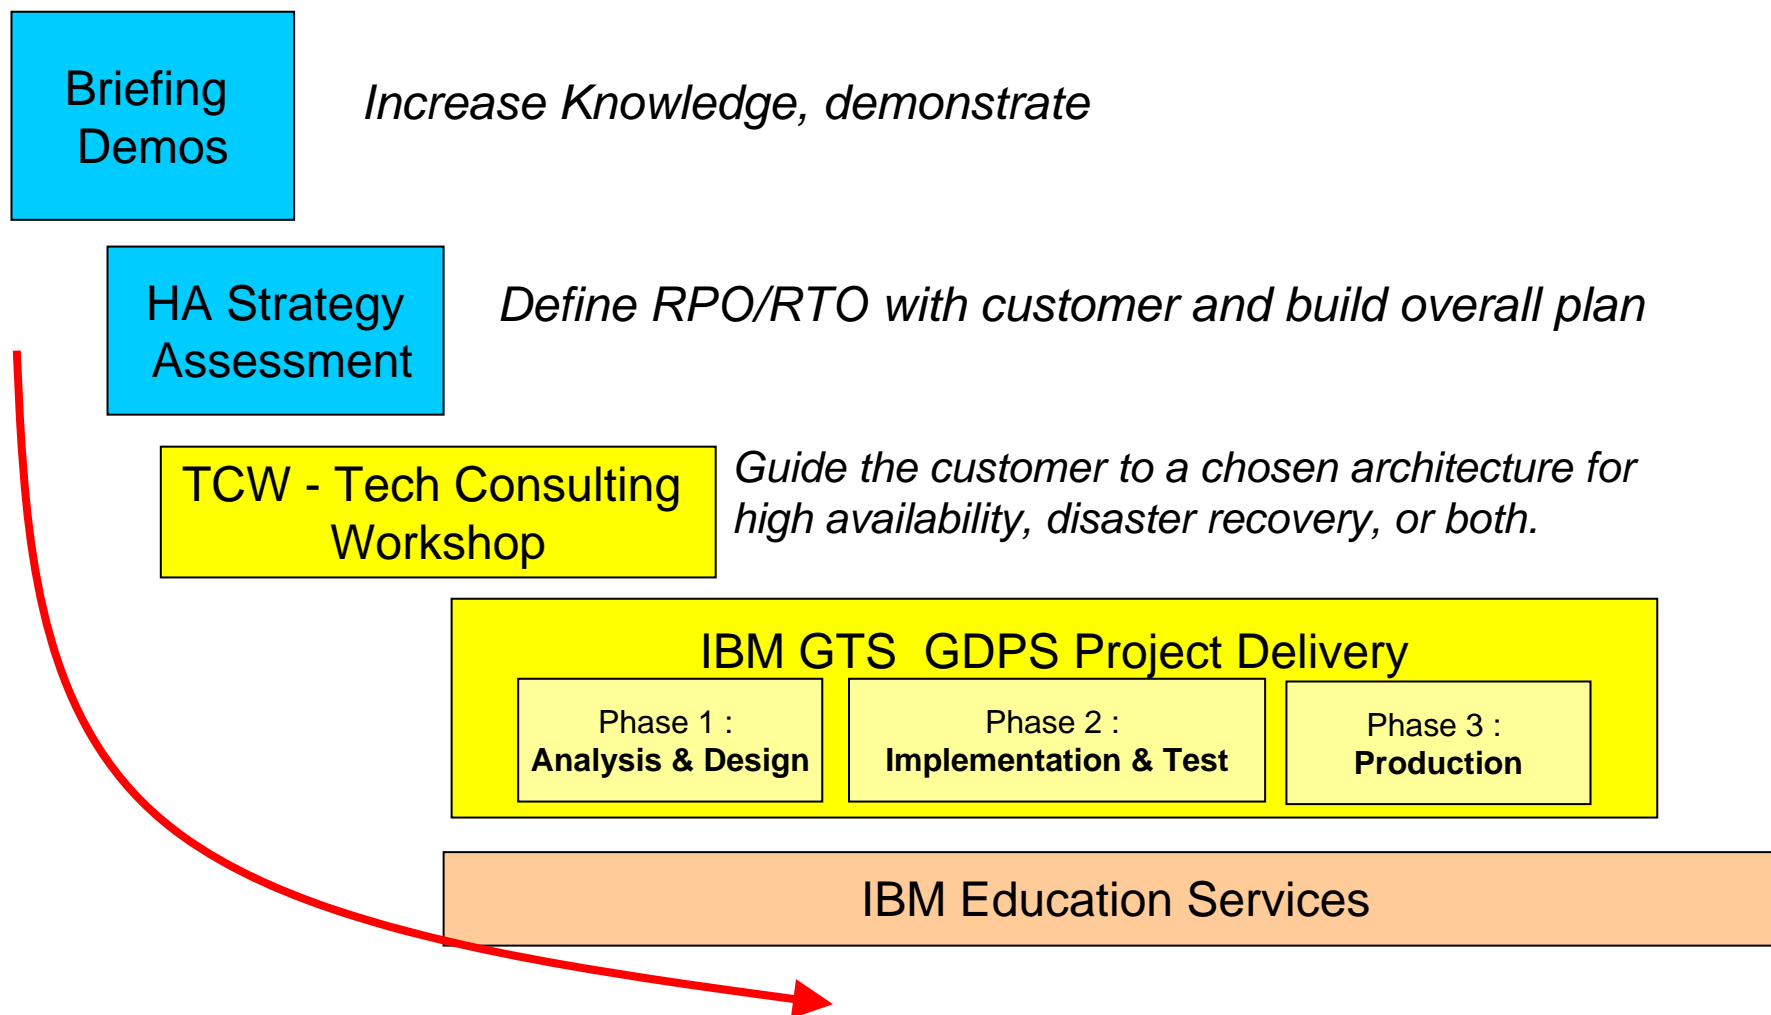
Briefing Demos

Increase Knowledge, demonstrate

HA Strategy Assessment

Define RPO/RTO with customer and build overall plan

TCW - Tech Consulting Workshop

Guide the customer to a chosen architecture for high availability, disaster recovery, or both.

IBM GTS GDPS Project Delivery

Phase 1 : Analysis & Design

Phase 2 : Implementation & Test

Phase 3 : Production

IBM Education Services